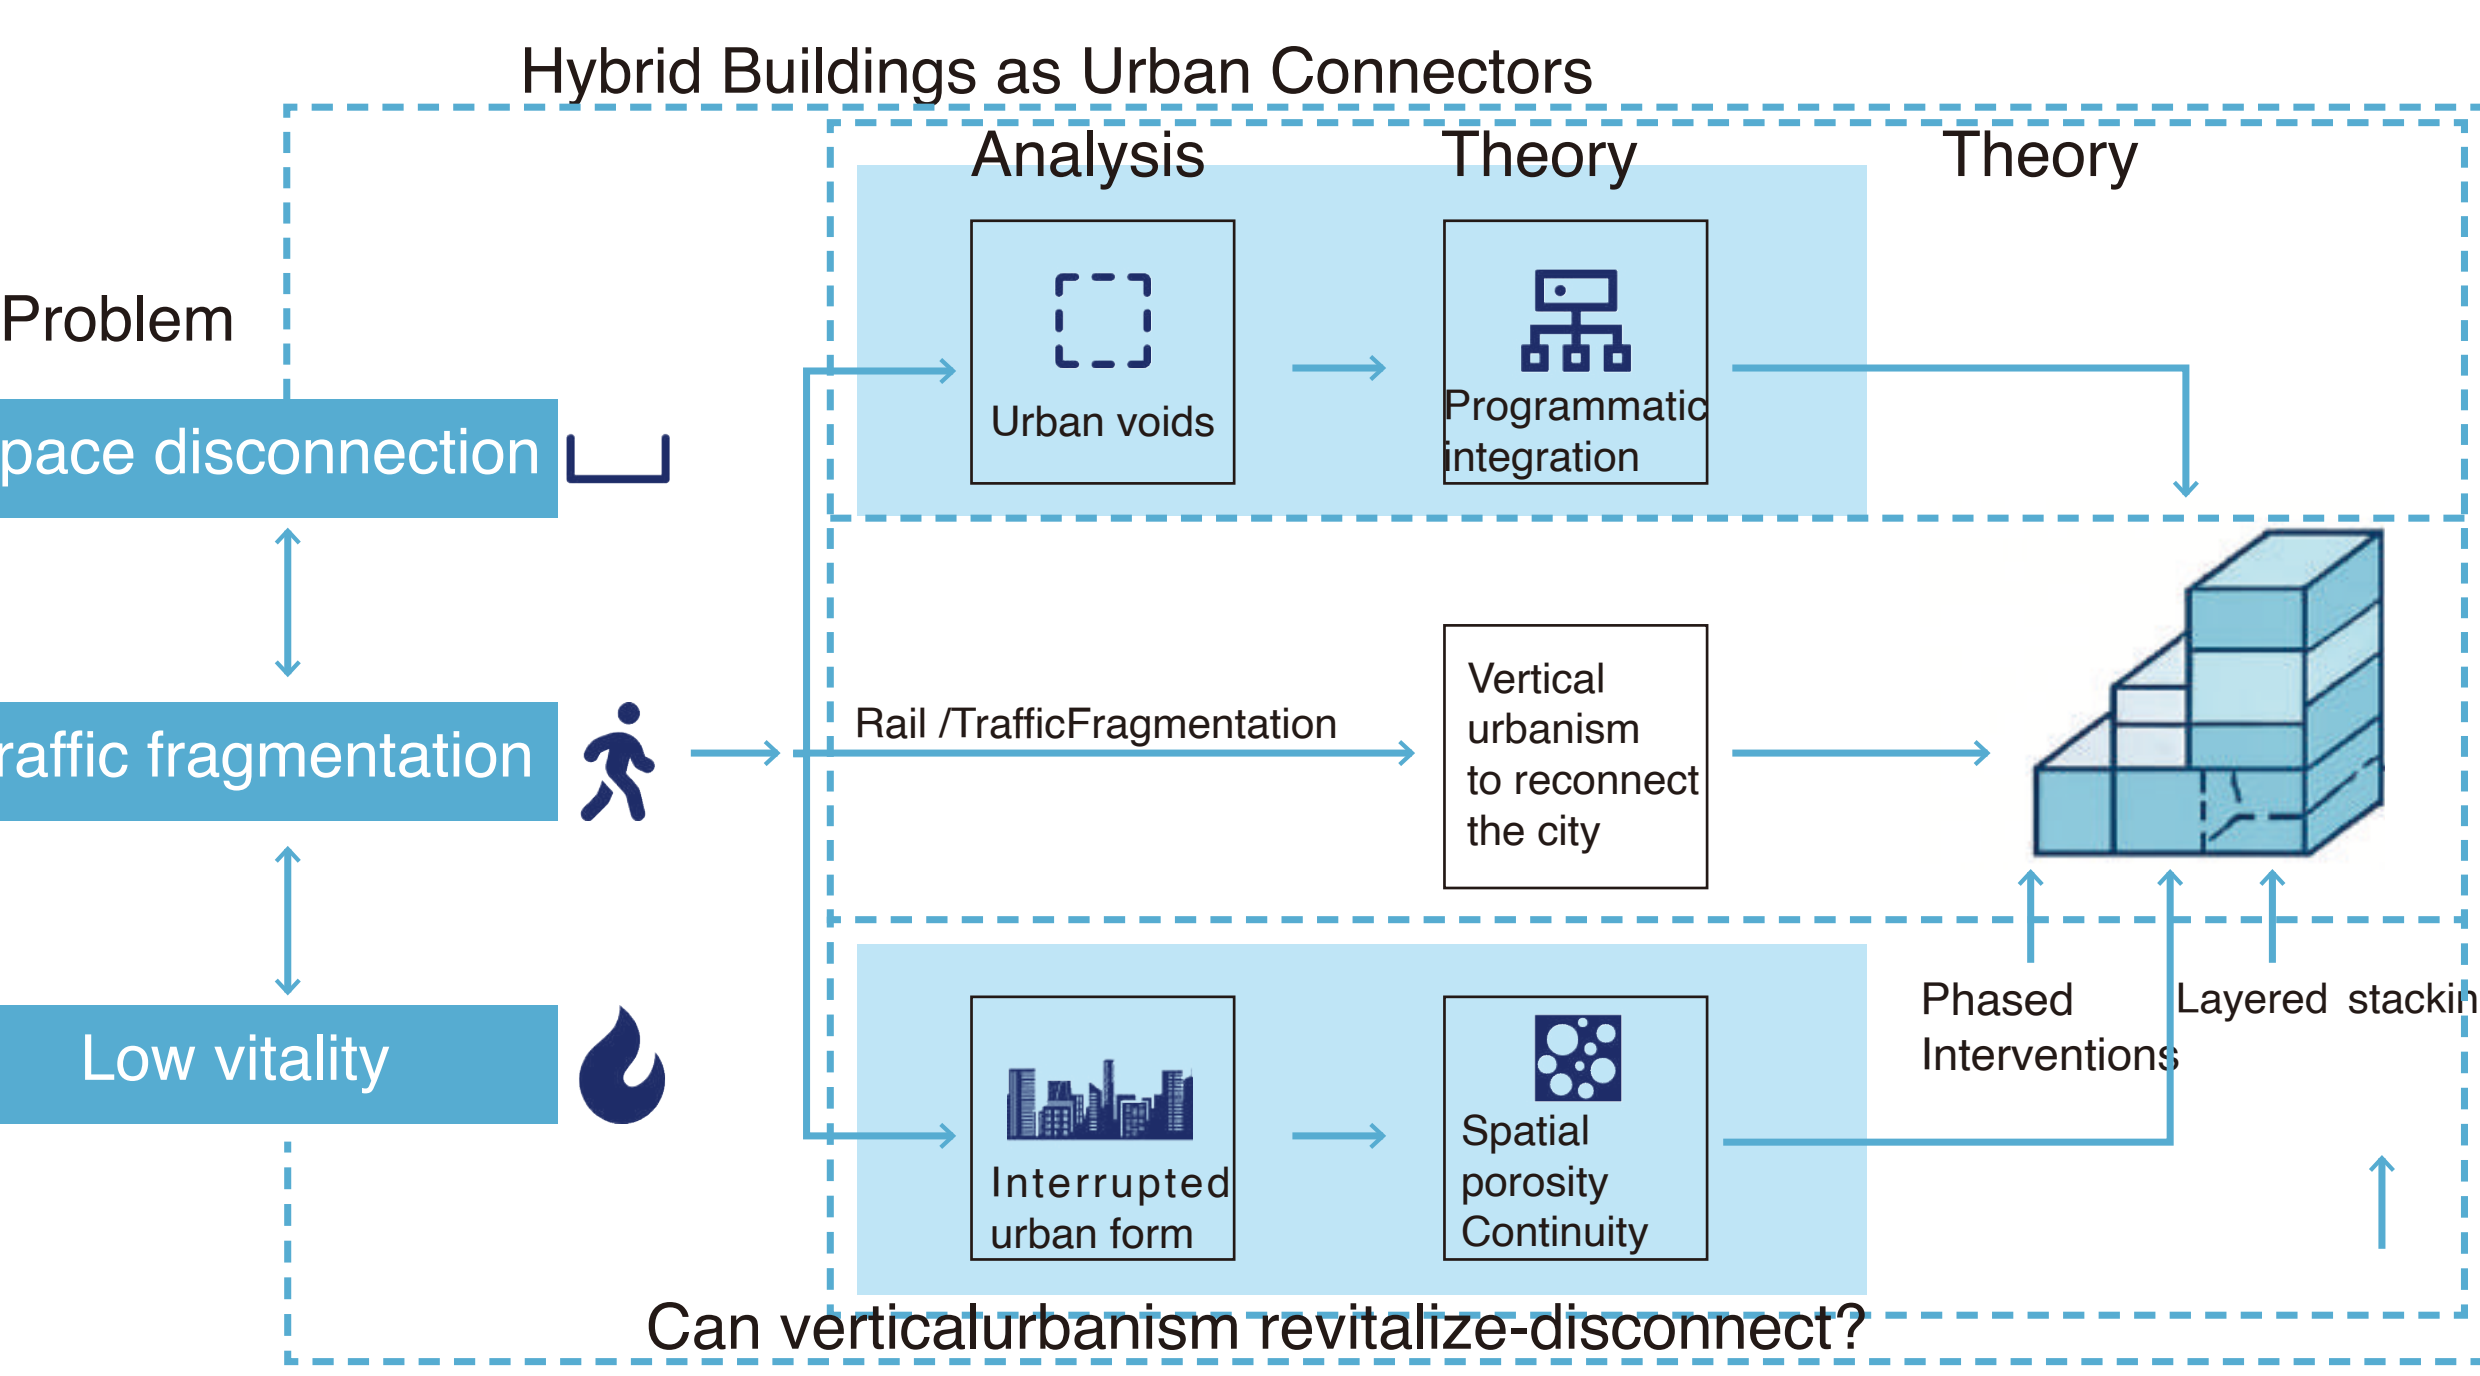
Hybrid Buildings as Urban Connectors

Analysis

Theory

Theory

Problem

pace disconnection

Urban voids

Programmatic integration

raffic fragmentation

Rail /TrafficFragmentation

Vertical urbanism to reconnect the city

Low vitality

Interrupted urban form

Spatial porosity Continuity

Phased Interventions

Layered stackin

Can verticalurbanism revitalize-disconnect?